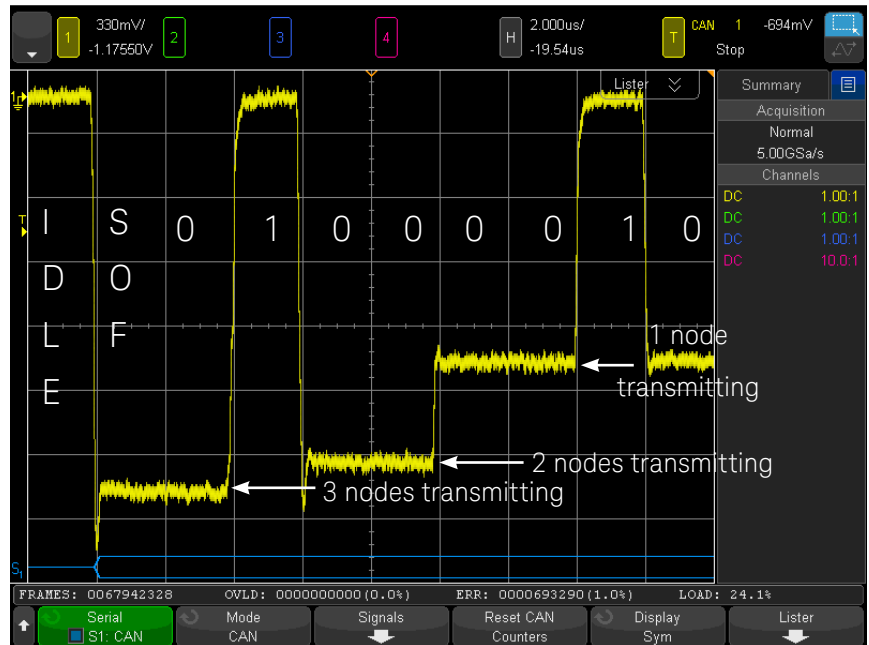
1 330mV/ -1.17550V 2 3 4 H 2.000us/ -19.54us T CAN 1 -694mV Stop

Lister

Summary
Acquisition
Normal
5.00GSa/s
Channels
DC 1.00:1
DC 1.00:1
DC 1.00:1
DC 10.0:1

I D L E

S O F

0 1 0 0 0 0 1 0

1 node transmitting

2 nodes transmitting

3 nodes transmitting

FRAMES: 0067942328 OVLD: 0000000000(0.0%) ERR: 0000693290(1.0%) LOAD: 24.1%

Serial S1: CAN | Mode CAN | Signals | Reset CAN Counters | Display Sym | Lister